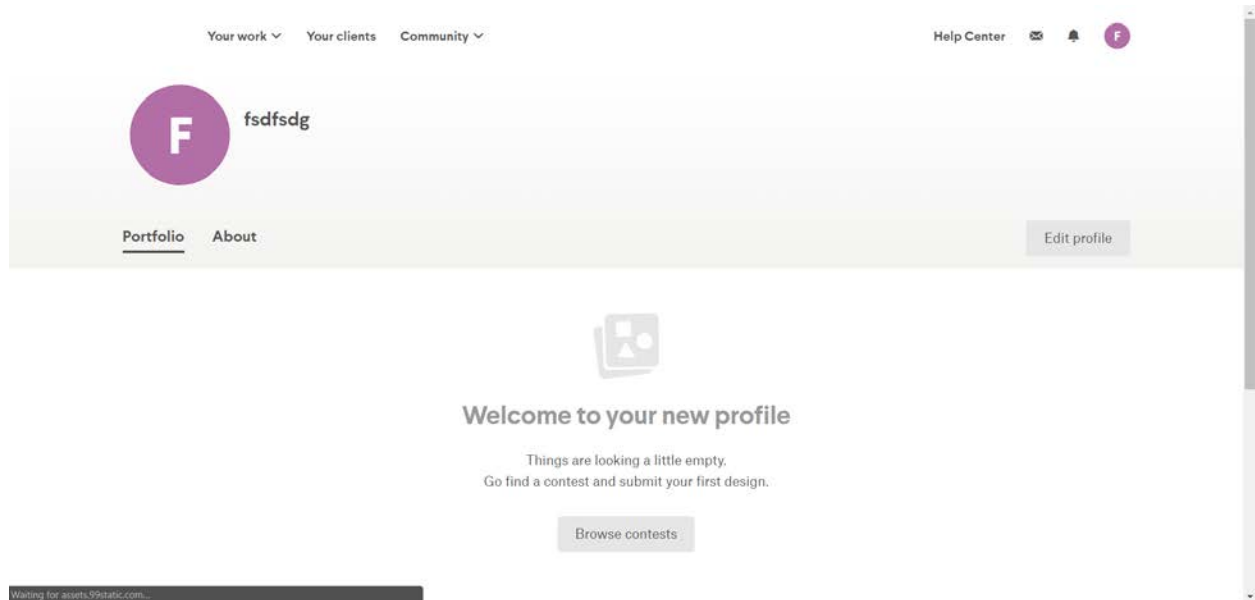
Your work Your clients Community

Help Center

F

F

fsdfsdg

Portfolio About

Edit profile

Welcome to your new profile

Things are looking a little empty.
Go find a contest and submit your first design.

Browse contests

Waiting for assets.99static.com...